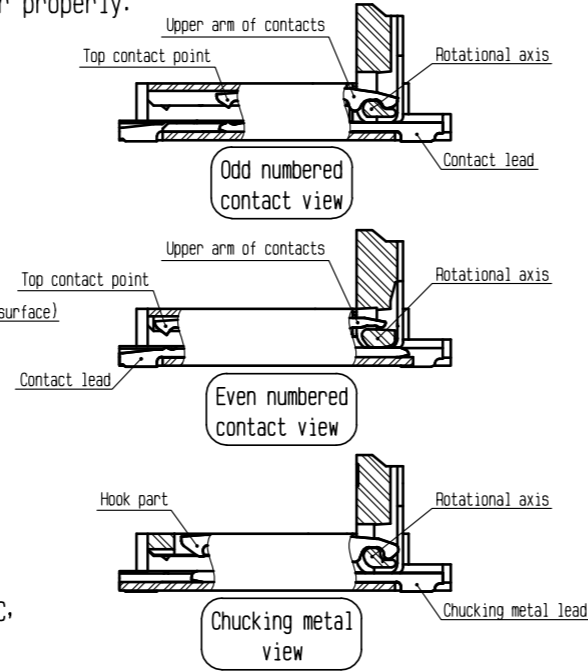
r properly.

Upper arm of contacts
Top contact point
Rotational axis
Contact lead
Odd numbered contact view

Upper arm of contacts
Top contact point
surface)
Rotational axis
Contact lead
Even numbered contact view

Hook part
Rotational axis
c,
Chucking metal lead
Chucking metal view